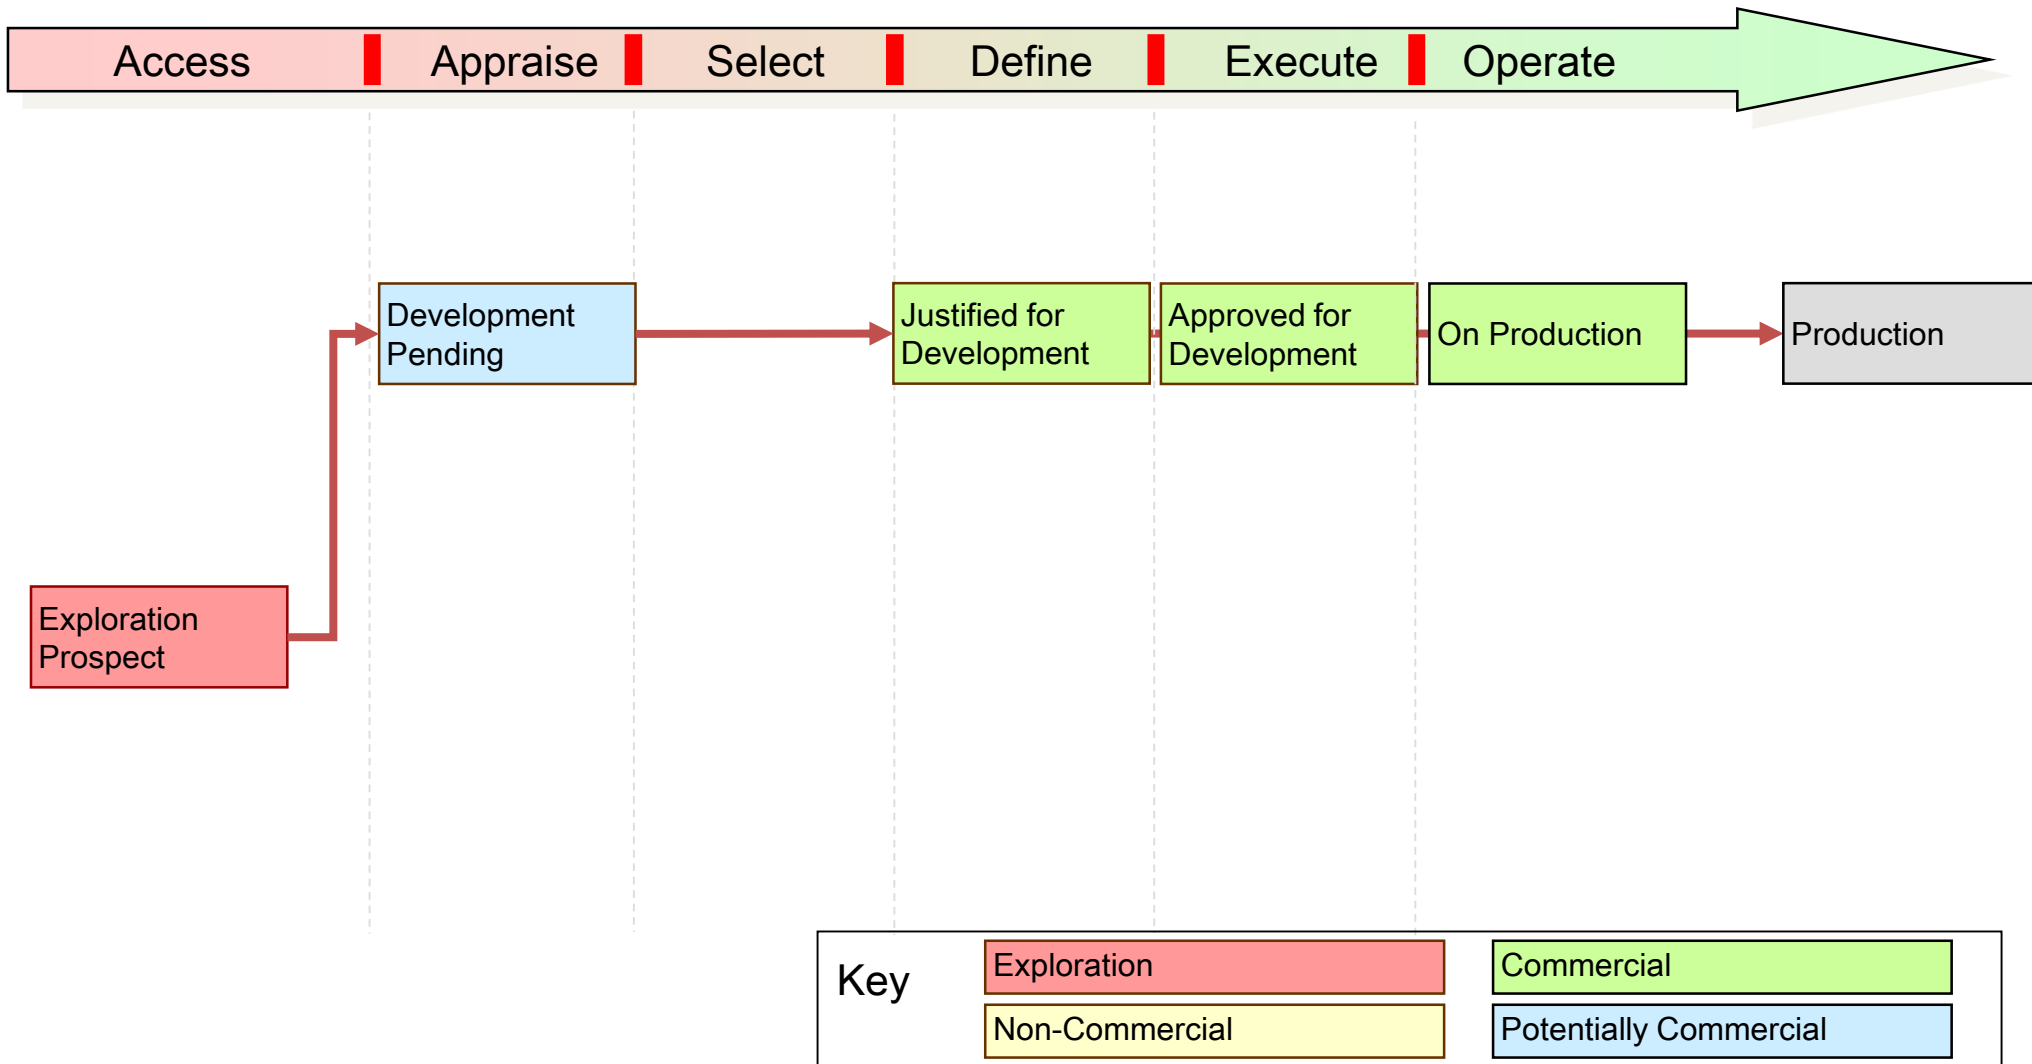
Access
Appraise
Select
Define
Execute
Operate

Development Pending

Justified for Development

Approved for Development

On Production

Production

Exploration Prospect

Key

Exploration

Commercial

Non-Commercial

Potentially Commercial